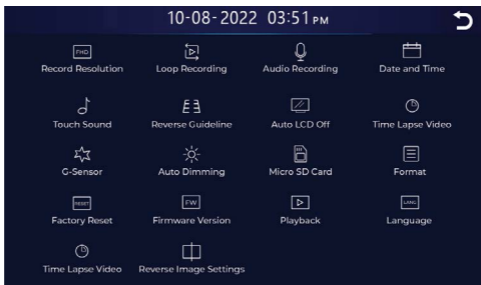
10-08-2022 03:51PM

FHD
Record Resolution

Loop Recording

Audio Recording

Date and Time

Touch Sound

Reverse Guideline

Auto LCD Off

Time Lapse Video

G-Sensor

Auto Dimming

Micro SD Card

Format

RESET
Factory Reset

FW
Firmware Version

Playback

LANG
Language

Time Lapse Video

Reverse Image Settings